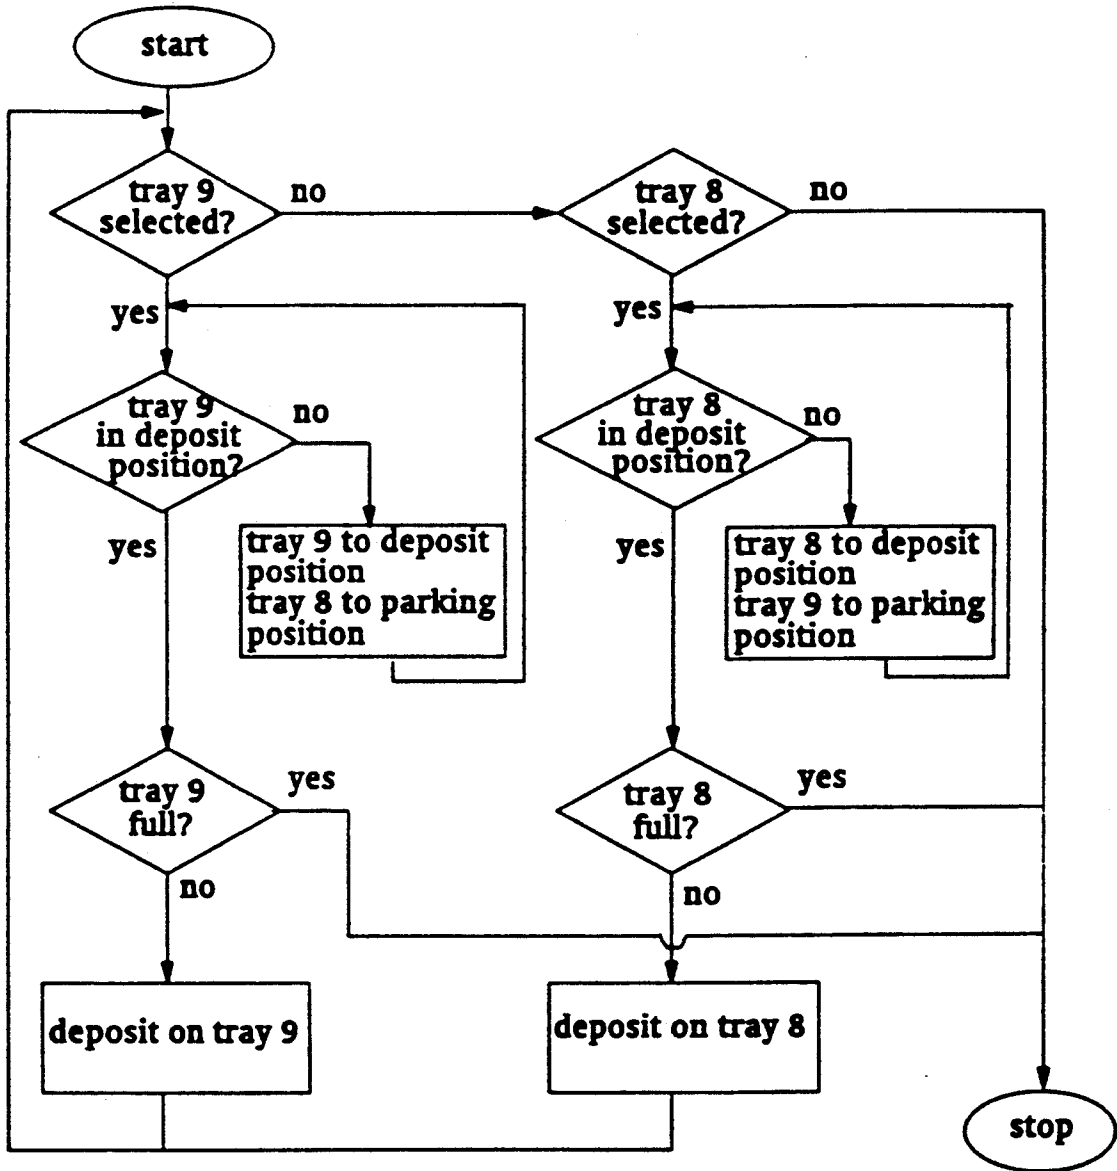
start

tray 9 selected?

no

tray 8 selected?

no

yes

yes

tray 9 in deposit position?

no

tray 8 in deposit position?

no

yes

tray 9 to deposit position
tray 8 to parking position

yes

tray 8 to deposit position
tray 9 to parking position

tray 9 full?

yes

tray 8 full?

yes

no

no

deposit on tray 9

deposit on tray 8

stop